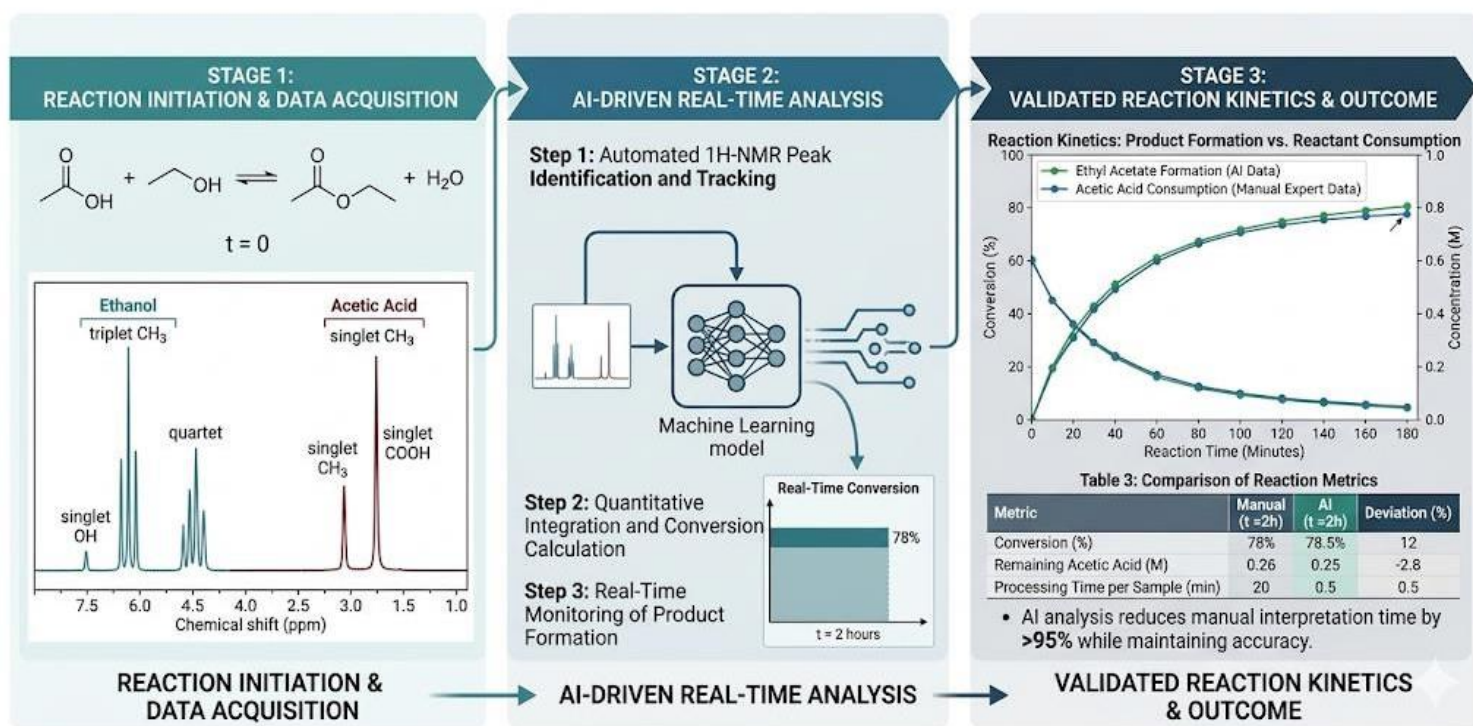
STAGE 1:
REACTION INITIATION & DATA ACQUISITION

O OH + OH ⇌ O O + H$_2$O

t = 0

Ethanol
triplet CH$_3$
quartet
singlet OH
Acetic Acid
singlet CH$_3$
singlet CH$_3$
singlet COOH
7.5 6.0 5.5 4.5 4.0 2.5 3.0 1.5 1.0
Chemical shift (ppm)

STAGE 2:
AI-DRIVEN REAL-TIME ANALYSIS

Step 1: Automated 1H-NMR Peak Identification and Tracking

Machine Learning model

Step 2: Quantitative Integration and Conversion Calculation

Step 3: Real-Time Monitoring of Product Formation

Real-Time Conversion
78%
t = 2 hours

STAGE 3:
VALIDATED REACTION KINETICS & OUTCOME

Reaction Kinetics: Product Formation vs. Reactant Consumption
Ethyl Acetate Formation (AI Data)
Acetic Acid Consumption (Manual Expert Data)
Conversion (%)
Concentration (M)
100 80 60 40 20 0
1.0 0.8 0.6 0.4 0.2 0.0
0 20 40 60 80 100 120 140 160 180
Reaction Time (Minutes)

Table 3: Comparison of Reaction Metrics

| Metric | Manual (t =2h) | AI (t =2h) | Deviation (%) |
|---|---|---|---|
| Conversion (%) | 78% | 78.5% | 12 |
| Remaining Acetic Acid (M) | 0.26 | 0.25 | -2.8 |
| Processing Time per Sample (min) | 20 | 0.5 | 0.5 |

• AI analysis reduces manual interpretation time by >95% while maintaining accuracy.

REACTION INITIATION & DATA ACQUISITION → AI-DRIVEN REAL-TIME ANALYSIS → VALIDATED REACTION KINETICS & OUTCOME